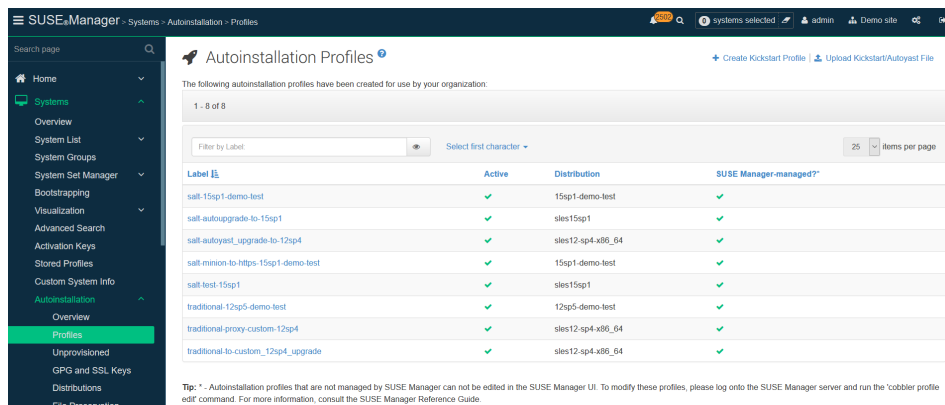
SUSE Manager > Systems > Autoinstallation > Profiles

2502

0 systems selected

admin

Demo site

Search page

Home

Systems

Overview

System List

System Groups

System Set Manager

Bootstrapping

Visualization

Advanced Search

Activation Keys

Stored Profiles

Custom System Info

Autoinstallation

Overview

Profiles

Unprovisioned

GPG and SSL Keys

Distributions

Autoinstallation Profiles

+ Create Kickstart Profile | Upload Kickstart/Autoyast File

The following autoinstallation profiles have been created for use by your organization:

1 - 8 of 8

Filter by Label:

Select first character

25 items per page

| Label | Active | Distribution | SUSE Manager-managed?* |
|---|---|---|---|
| salt-15sp1-demo-test | ✔ | 15sp1-demo-test | ✔ |
| salt-autoupgrade-to-15sp1 | ✔ | sles15sp1 | ✔ |
| salt-autoyast_upgrade-to-12sp4 | ✔ | sles12-sp4-x86_64 | ✔ |
| salt-minion-to-https-15sp1-demo-test | ✔ | 15sp1-demo-test | ✔ |
| salt-test-15sp1 | ✔ | sles15sp1 | ✔ |
| traditional-12sp5-demo-test | ✔ | 12sp5-demo-test | ✔ |
| traditional-proxy-custom-12sp4 | ✔ | sles12-sp4-x86_64 | ✔ |
| traditional-to-custom_12sp4_upgrade | ✔ | sles12-sp4-x86_64 | ✔ |

Tip: * - Autoinstallation profiles that are not managed by SUSE Manager can not be edited in the SUSE Manager UI. To modify these profiles, please log onto the SUSE Manager server and run the 'cobbler profile edit' command. For more information, consult the SUSE Manager Reference Guide.